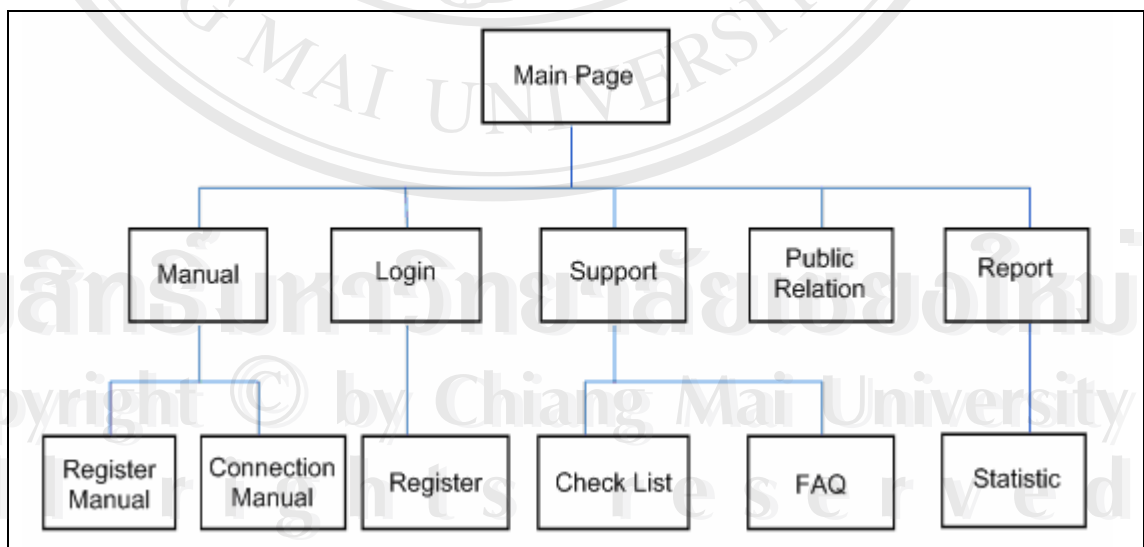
MAI UNIVERS

Main Page

Manual

Login

Support

Public Relation

Report

Register Manual

Connection Manual

Register

Check List

FAQ

Statistic

ลิขสิทธิ์มหาวิทยาลัยเชียงใหม่
Copyright © by Chiang Mai University
All rights reserved